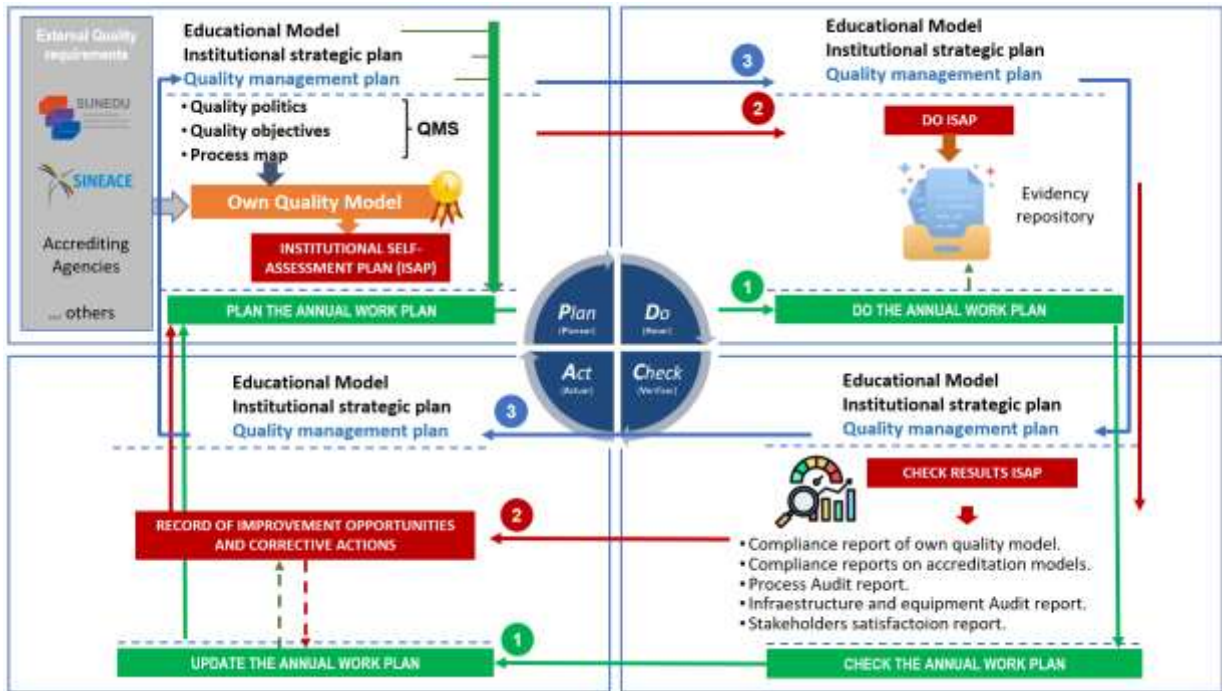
External Quality requirements

SUNEDU

SINEACE

Accrediting Agencies

... others

Educational Model
Institutional strategic plan
Quality management plan

• Quality politics
• Quality objectives
• Process map

QMS

Own Quality Model

INSTITUTIONAL SELF-ASSESSMENT PLAN (ISAP)

PLAN THE ANNUAL WORK PLAN

3

2

Educational Model
Institutional strategic plan
Quality management plan

DO ISAP

Evidency repository

1

DO THE ANNUAL WORK PLAN

Plan (Planear)

Do (Hacer)

Act (Actuar)

Check (Verificar)

Educational Model
Institutional strategic plan
Quality management plan

3

Educational Model
Institutional strategic plan
Quality management plan

CHECK RESULTS ISAP

RECORD OF IMPROVEMENT OPPORTUNITIES AND CORRECTIVE ACTIONS

2

• Compliance report of own quality model.
• Compliance reports on accreditation models.
• Process Audit report.
• Infraestructure and equipment Audit report.
• Stakeholders satisfactoion report.

1

UPDATE THE ANNUAL WORK PLAN

CHECK THE ANNUAL WORK PLAN